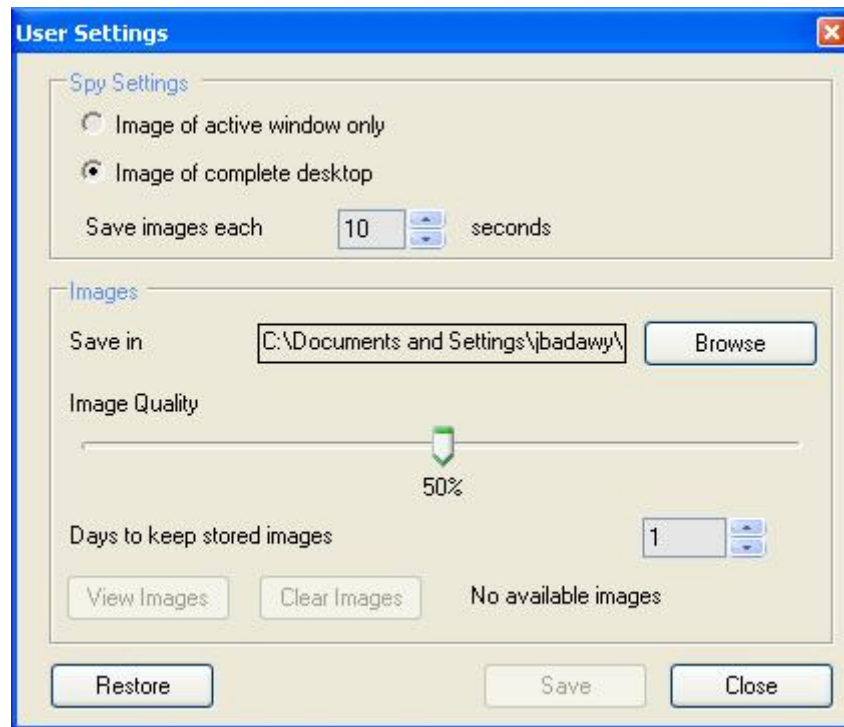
User Settings

Spy Settings

Image of active window only

Image of complete desktop

Save images each 10 seconds

Images

Save in C:\Documents and Settings\jbadawy\ Browse

Image Quality

50%

Days to keep stored images 1

View Images Clear Images No available images

Restore Save Close